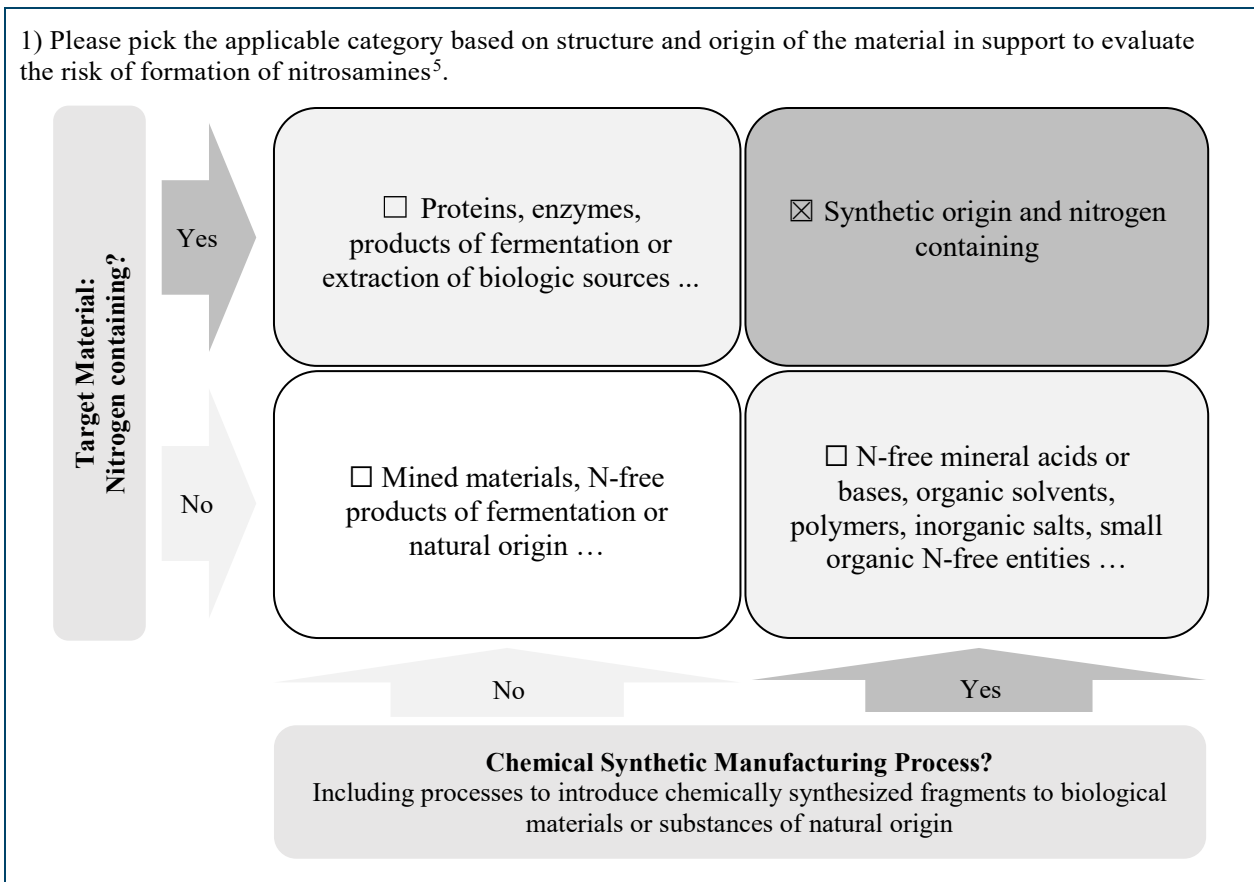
1) Please pick the applicable category based on structure and origin of the material in support to evaluate the risk of formation of nitrosamines$^5$.

Target Material: Nitrogen containing?

Yes

☐ Proteins, enzymes, products of fermentation or extraction of biologic sources ...

☒ Synthetic origin and nitrogen containing

No

☐ Mined materials, N-free products of fermentation or natural origin …

☐ N-free mineral acids or bases, organic solvents, polymers, inorganic salts, small organic N-free entities …

No

Yes

**Chemical Synthetic Manufacturing Process?**
Including processes to introduce chemically synthesized fragments to biological materials or substances of natural origin